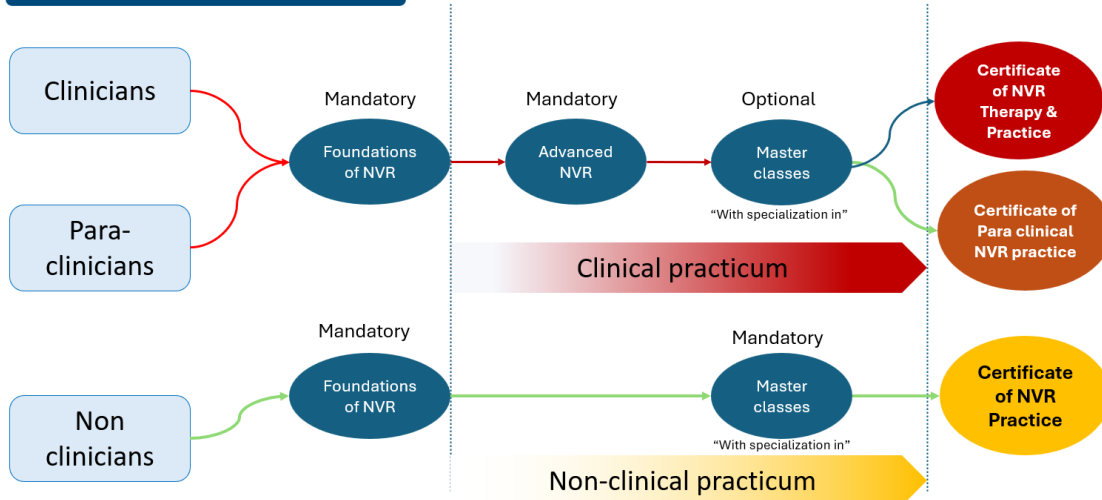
Clinicians

Para-clinicians

Mandatory

Foundations of NVR

Mandatory

Advanced NVR

Optional

Master classes

"With specialization in"

Certificate of NVR Therapy & Practice

Certificate of Para clinical NVR practice

Clinical practicum

Non clinicians

Mandatory

Foundations of NVR

Mandatory

Master classes

"With specialization in"

Certificate of NVR Practice

Non-clinical practicum